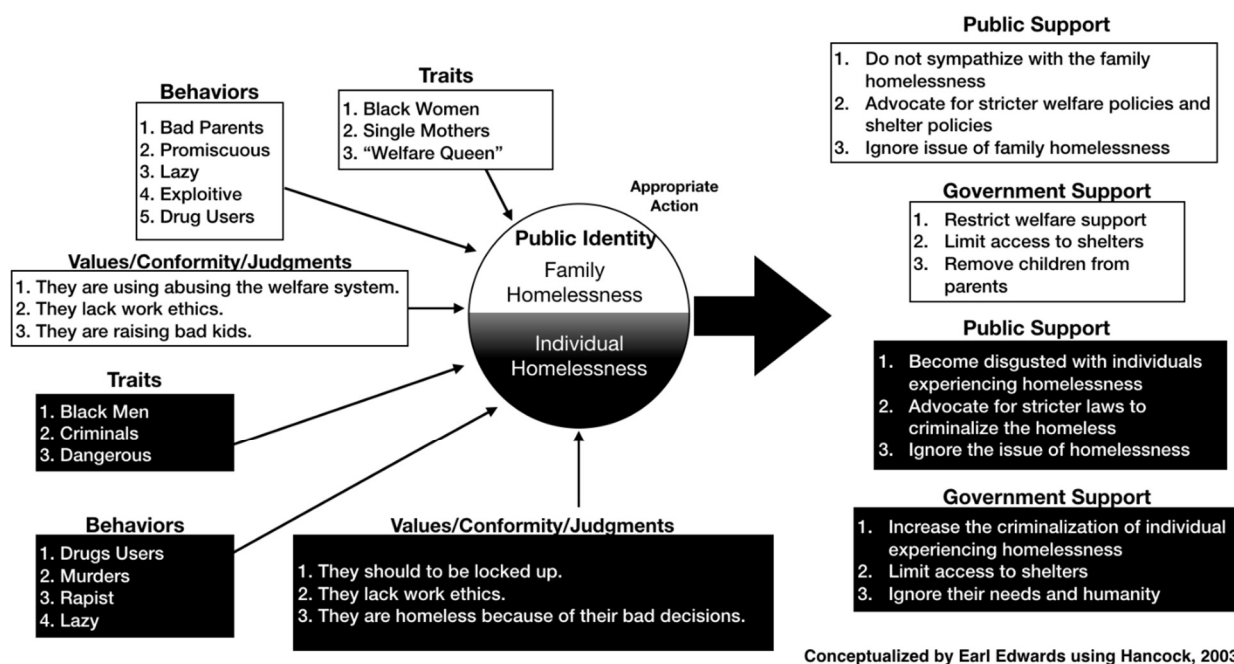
Behaviors
1. Bad Parents
2. Promiscuous
3. Lazy
4. Exploitive
5. Drug Users

Traits
1. Black Women
2. Single Mothers
3. "Welfare Queen"

Values/Conformity/Judgments
1. They are using abusing the welfare system.
2. They lack work ethics.
3. They are raising bad kids.

Traits
1. Black Men
2. Criminals
3. Dangerous

Behaviors
1. Drugs Users
2. Murders
3. Rapist
4. Lazy

Values/Conformity/Judgments
1. They should to be locked up.
2. They lack work ethics.
3. They are homeless because of their bad decisions.

Appropriate Action

Public Identity
Family Homelessness
Individual Homelessness

Public Support
1. Do not sympathize with the family homelessness
2. Advocate for stricter welfare policies and shelter policies
3. Ignore issue of family homelessness

Government Support
1. Restrict welfare support
2. Limit access to shelters
3. Remove children from parents

Public Support
1. Become disgusted with individuals experiencing homelessness
2. Advocate for stricter laws to criminalize the homeless
3. Ignore the issue of homelessness

Government Support
1. Increase the criminalization of individual experiencing homelessness
2. Limit access to shelters
3. Ignore their needs and humanity

Conceptualized by Earl Edwards using Hancock, 2003